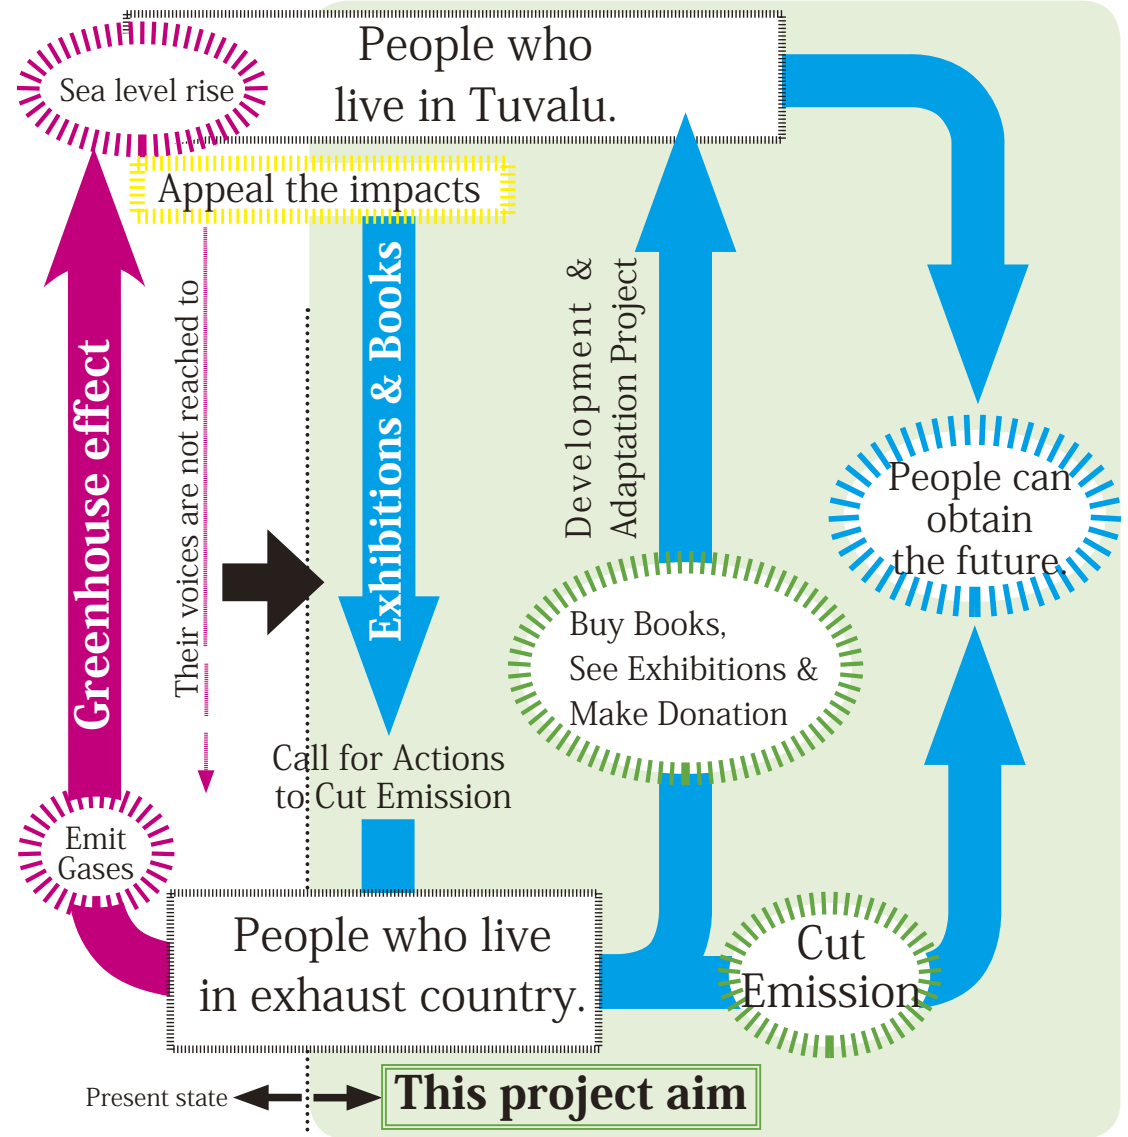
Sea level rise

People who live in Tuvalu.

Appeal the impacts

Greenhouse effect

Their voices are not reached to

Exhibitions & Books

Development & Adaptation Project

People can obtain the future.

Buy Books, See Exhibitions & Make Donation

Call for Actions to Cut Emission

Emit Gases

People who live in exhaust country.

Cut Emission

Present state

This project aim